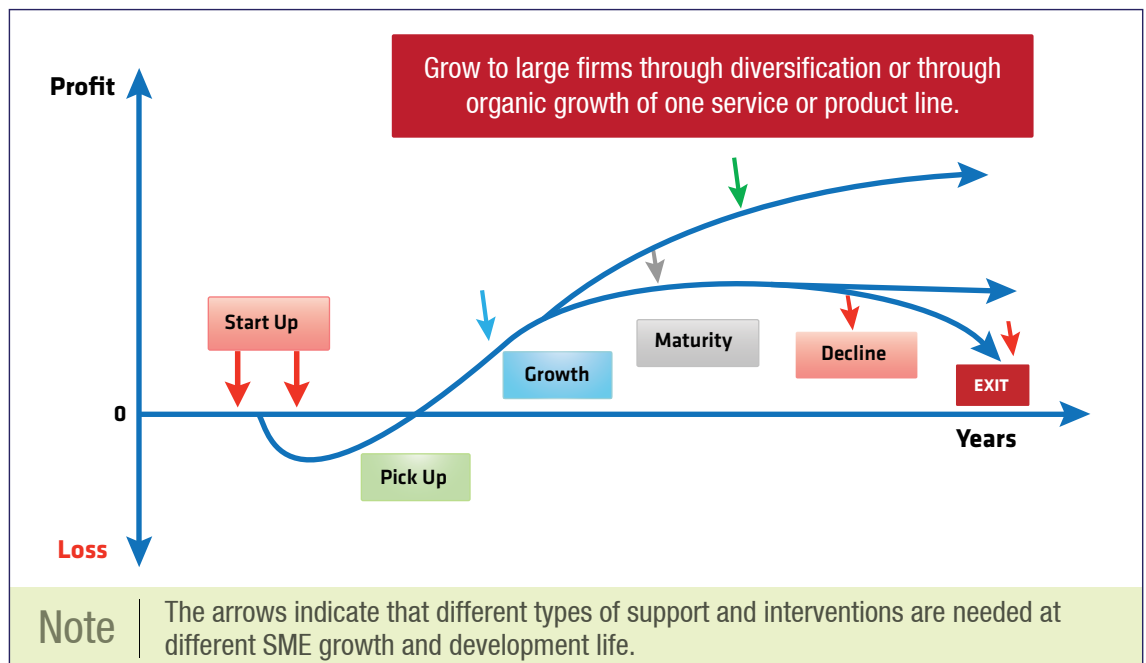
Grow to large firms through diversification or through organic growth of one service or product line.

Profit

Start Up

Growth

Maturity

Decline

EXIT

0

Years

Pick Up

Loss

Note

The arrows indicate that different types of support and interventions are needed at different SME growth and development life.